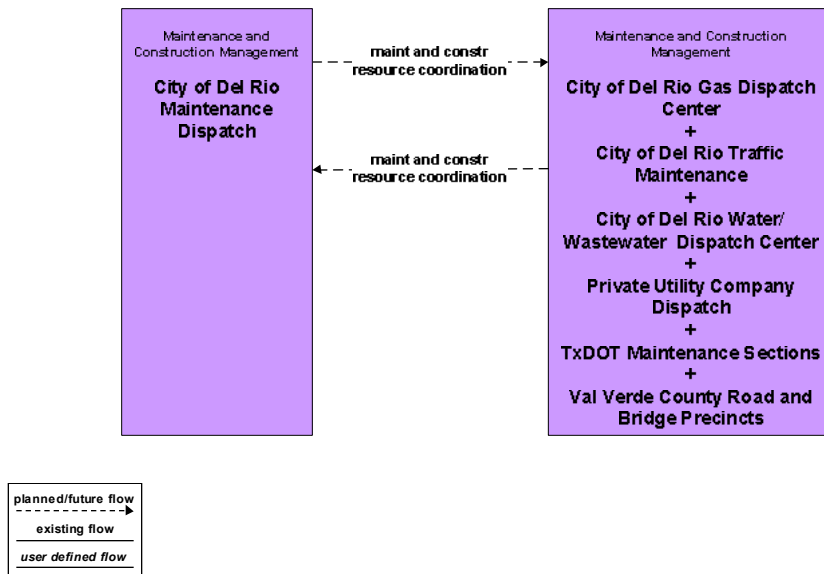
Maintenance and Construction Management

City of Del Rio Maintenance Dispatch

maint and constr resource coordination

maint and constr resource coordination

Maintenance and Construction Management

City of Del Rio Gas Dispatch Center
+
City of Del Rio Traffic Maintenance
+
City of Del Rio Water/ Wastewater Dispatch Center
+
Private Utility Company Dispatch
+
TxDOT Maintenance Sections
+
Val Verde County Road and Bridge Precincts

planned/future flow

existing flow

user defined flow